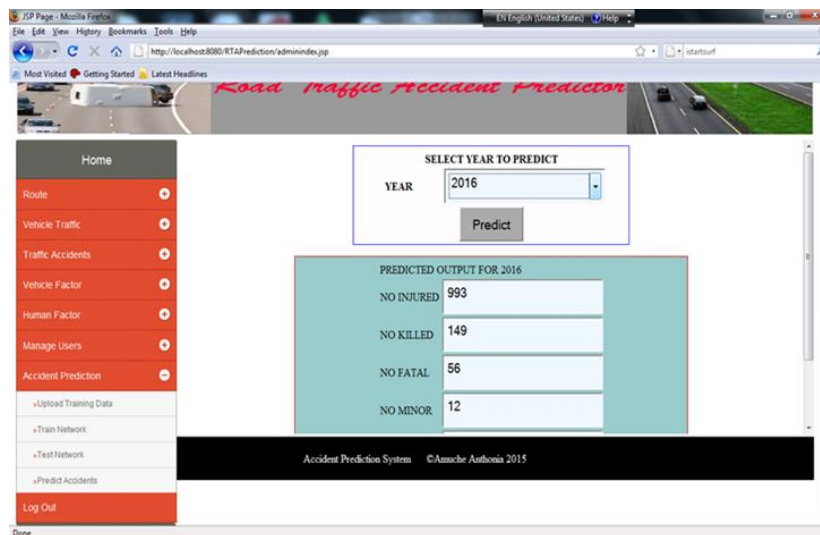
JSP Page - Mozilla Firefox
EN English (United States) Help
File Edit View History Bookmarks Tools Help
http://localhost:8080/RTAPrediction/adminindex.jsp
istartsurf
Most Visited Getting Started Latest Headlines
Road Traffic Accident Predictor

Home
Route
Vehicle Traffic
Traffic Accidents
Vehicle Factor
Human Factor
Manage Users
Accident Prediction
»Upload Training Data
»Train Network
»Test Network
»Predict Accidents
Log Out

SELECT YEAR TO PREDICT
YEAR 2016
Predict

PREDICTED OUTPUT FOR 2016
NO INJURED 993
NO KILLED 149
NO FATAL 56
NO MINOR 12

Accident Prediction System ©Amuche Anthonia 2015

Done